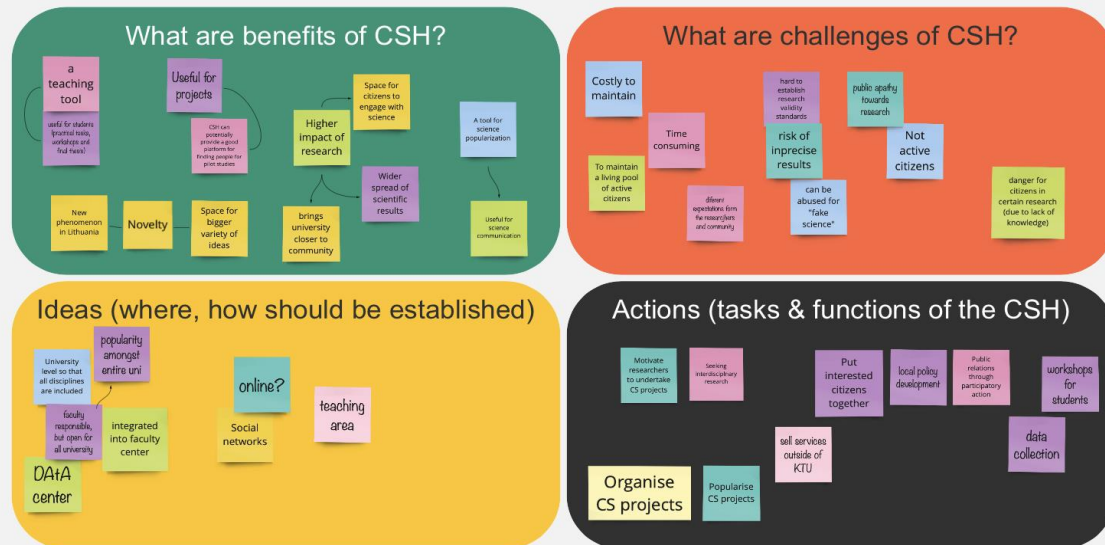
What are benefits of CSH?

a teaching tool

useful for students (practical tasks, workshops and final thesis)

Useful for projects

CSH can potentially provide a good platform for finding people for pilot studies

Higher impact of research

Space for citizens to engage with science

A tool for science popularization

Wider spread of scientific results

brings university closer to community

New phenomenon in Lithuania

Novelty

Space for bigger variety of ideas

Useful for science communication

What are challenges of CSH?

Costly to maintain

Time consuming

hard to establish research validity standards

public apathy towards research

risk of inprecise results

Not active citizens

To maintain a living pool of active citizens

different expectations form the researchers and community

can be abused for "fake science"

danger for citizens in certain research (due to lack of knowledge)

Ideas (where, how should be established)

University level so that all disciplines are included

popularity amongst entire uni

faculty responsible, but open for all university

integrated into faculty center

DAtA center

online?

Social networks

teaching area

Actions (tasks & functions of the CSH)

Motivate researchers to undertake CS projects

Seeking interdisciplinary research

Put interested citizens together

local policy development

Public relations through participatory action

workshops for students

sell services outside of KTU

data collection

Organise CS projects

Popularise CS projects